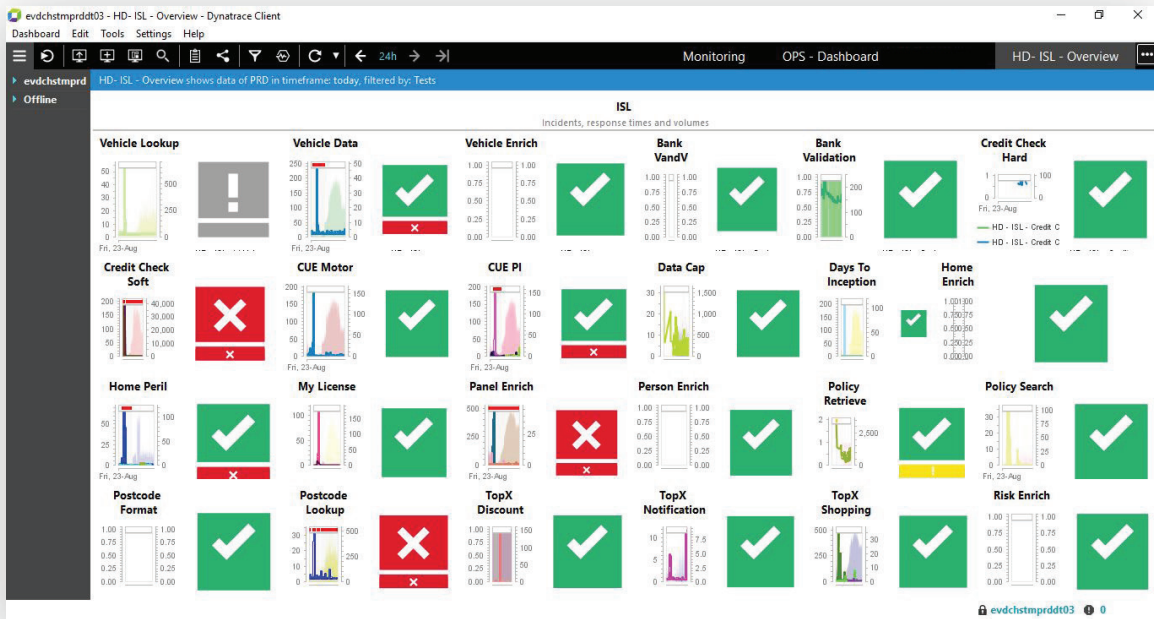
evdchstmprddt03 - HD- ISL - Overview - Dynatrace Client

Dashboard Edit Tools Settings Help

24h

Monitoring OPS - Dashboard HD- ISL - Overview

evdchstmprd
Offline

HD- ISL - Overview shows data of PRD in timeframe: today, filtered by: Tests

ISL
Incidents, response times and volumes

Vehicle Lookup
50 40 30 20 10 0
500 250 0
Fri, 23-Aug

Vehicle Data
250 200 150 100 50 0
Fri, 23-Aug

Vehicle Enrich
1.00 0.75 0.50 0.25 0.00
1.00 0.75 0.50 0.25 0.00

Bank VandV
1.00 0.75 0.50 0.25 0.00
1.00 0.75 0.50 0.25 0.00

Bank Validation
1.00 0.75 0.50 0.25 0.00
200 100 0

Credit Check Hard
1 0
100 0
Fri, 23-Aug
HD - ISL - Credit C
HD - ISL - Credit C

Credit Check Soft
200 150 100 50 0
40,000 30,000 20,000 10,000 0

CUE Motor
200 150 100 50 0
150 100 50 0
Fri, 23-Aug

CUE PI
200 150 100 50 0
150 100 50 0
Fri, 23-Aug

Data Cap
30 20 10 0
1,500 1,000 500 0

Days To Inception
200 150 100 50 0
100 50 0

Home Enrich
1.00 0.75 0.50 0.25 0.00

Home Peril
50 0
100 50 0
Fri, 23-Aug

My License
100 50 0
100 50 0

Panel Enrich
500 250 0
25 0

Person Enrich
1.00 0.75 0.50 0.25 0.00
1.00 0.75 0.50 0.25 0.00

Policy Retrieve
2 1
2,500 0

Policy Search
30 20 10 0
100 75 50 25 0
Fri, 23-Aug

Postcode Format
1.00 0.75 0.50 0.25 0.00
1.00 0.75 0.50 0.25 0.00

Postcode Lookup
30 20 10 0
500 250 0
Fri, 23-Aug

TopX Discount
1.00 0.75 0.50 0.25 0.00
150 100 50 0

TopX Notification
10 5 0
7.5 5.0 2.5 0.0

TopX Shopping
500 250 0
30 20 10 0

Risk Enrich
1.00 0.75 0.50 0.25 0.00
1.00 0.75 0.50 0.25 0.00

evdchstmprddt03 0